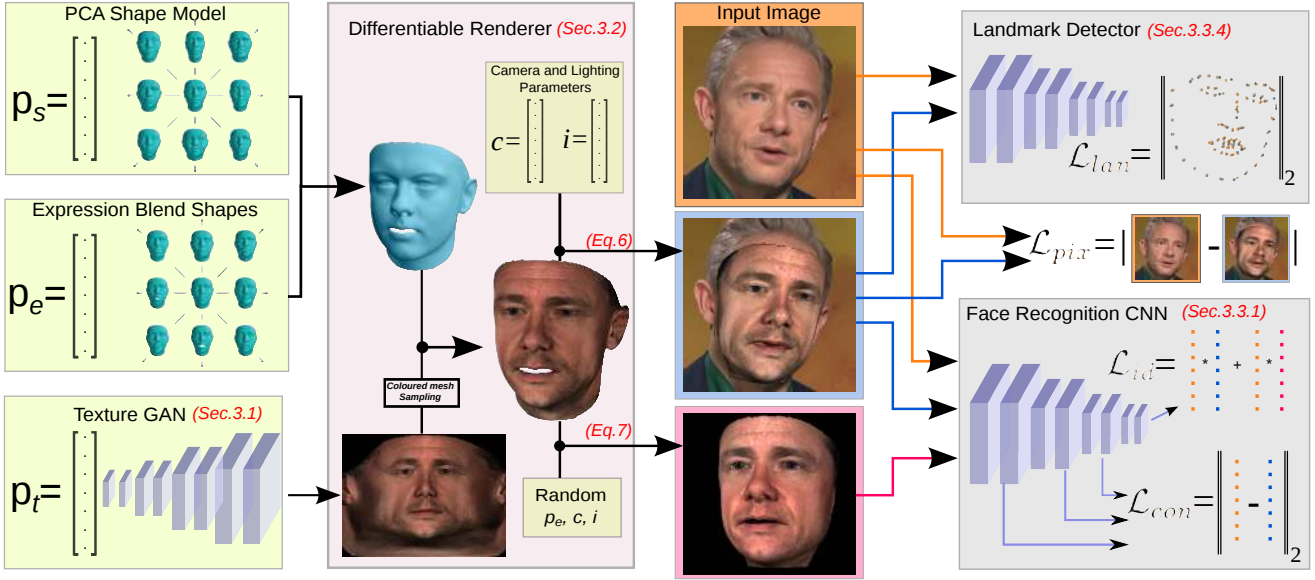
PCA Shape Model

$p_s=$

Expression Blend Shapes

$p_e=$

Texture GAN (Sec.3.1)

$p_t=$

Differentiable Renderer (Sec.3.2)

Camera and Lighting Parameters

$c=$ $i=$

Coloured mesh Sampling

(Eq.6)

(Eq.7)

Random $p_e$, $c$, $i$

Input Image

Landmark Detector (Sec.3.3.4)

$\mathcal{L}_{lan}=\| \|_2$

$\mathcal{L}_{pix}=| - |$

Face Recognition CNN (Sec.3.3.1)

$\mathcal{L}_{id}=$ * + *

$\mathcal{L}_{con}=\| - \|_2$